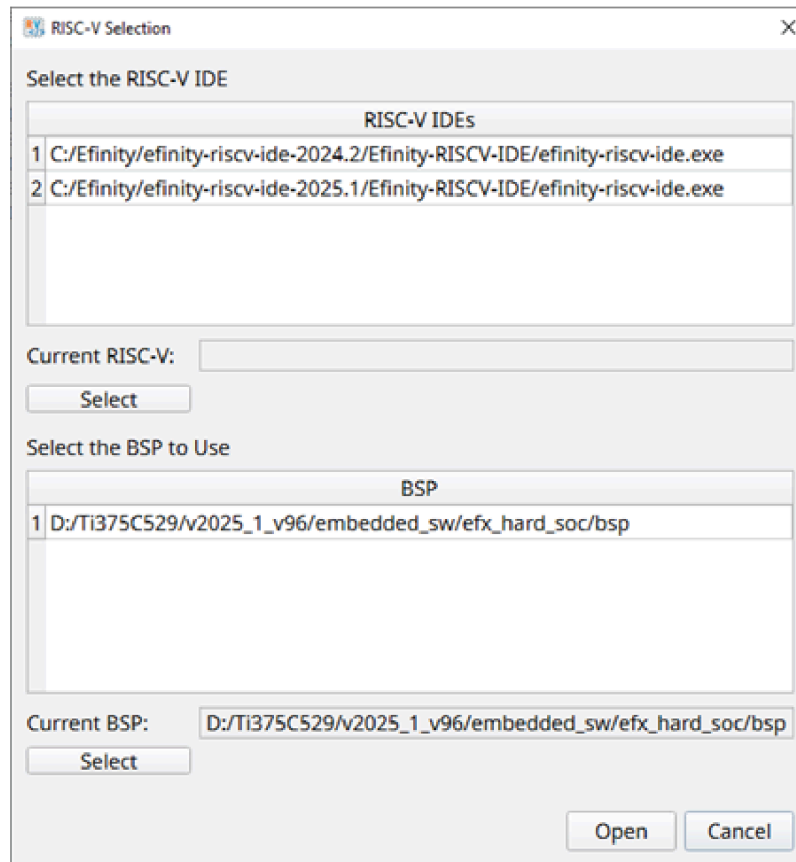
RISC-V Selection

Select the RISC-V IDE

| | RISC-V IDEs |
|---|---|
| 1 | C:/Efinity/efinity-riscv-ide-2024.2/Efinity-RISCV-IDE/efinity-riscv-ide.exe |
| 2 | C:/Efinity/efinity-riscv-ide-2025.1/Efinity-RISCV-IDE/efinity-riscv-ide.exe |

Current RISC-V:

Select

Select the BSP to Use

| | BSP |
|---|---|
| 1 | D:/Ti375C529/v2025_1_v96/embedded_sw/efx_hard_soc/bsp |

Current BSP: D:/Ti375C529/v2025_1_v96/embedded_sw/efx_hard_soc/bsp

Select

Open Cancel